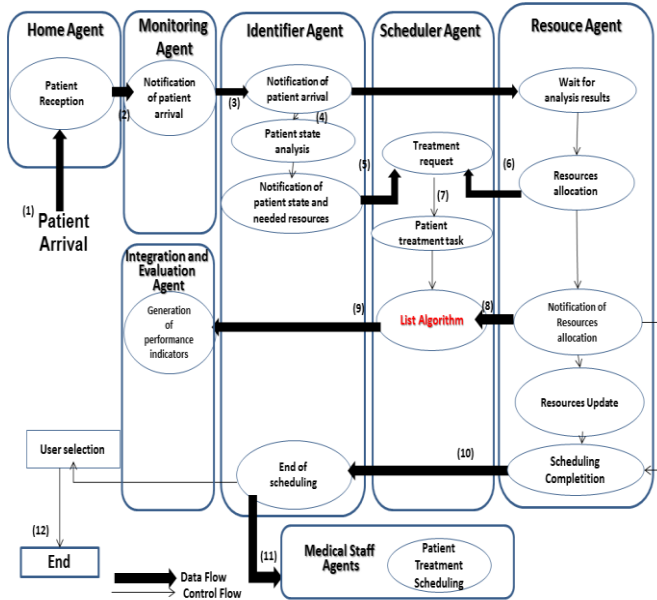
Home Agent
Patient Reception
(1) Patient Arrival
Monitoring Agent
(2)
Notification of patient arrival
Identifier Agent
(3)
Notification of patient arrival
(4)
Patient state analysis
Notification of patient state and needed resources
Scheduler Agent
(5)
Treatment request
(7)
Patient treatment task
List Algorithm
Resouce Agent
Wait for analysis results
(6)
Resources allocation
(8)
Notification of Resources allocation
Resources Update
Scheduling Completion
(10)
Integration and Evaluation Agent
Generation of performance indicators
(9)
End of scheduling
User selection
(12)
End
(11)
Medical Staff Agents
Patient Treatment Scheduling
Data Flow
Control Flow